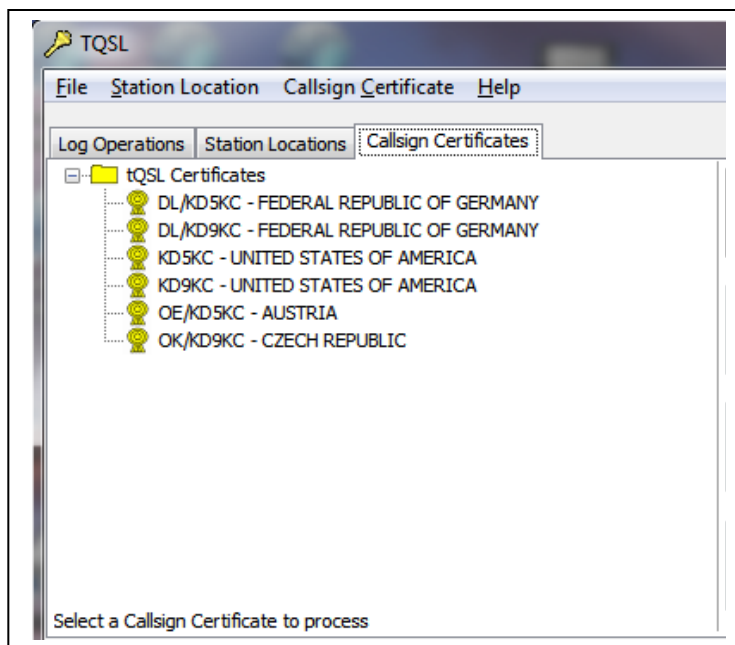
TQSL

File Station Location Callsign Certificate Help

Log Operations Station Locations Callsign Certificates

tQSL Certificates
DL/KD5KC - FEDERAL REPUBLIC OF GERMANY
DL/KD9KC - FEDERAL REPUBLIC OF GERMANY
KD5KC - UNITED STATES OF AMERICA
KD9KC - UNITED STATES OF AMERICA
OE/KD5KC - AUSTRIA
OK/KD9KC - CZECH REPUBLIC

Select a Callsign Certificate to process